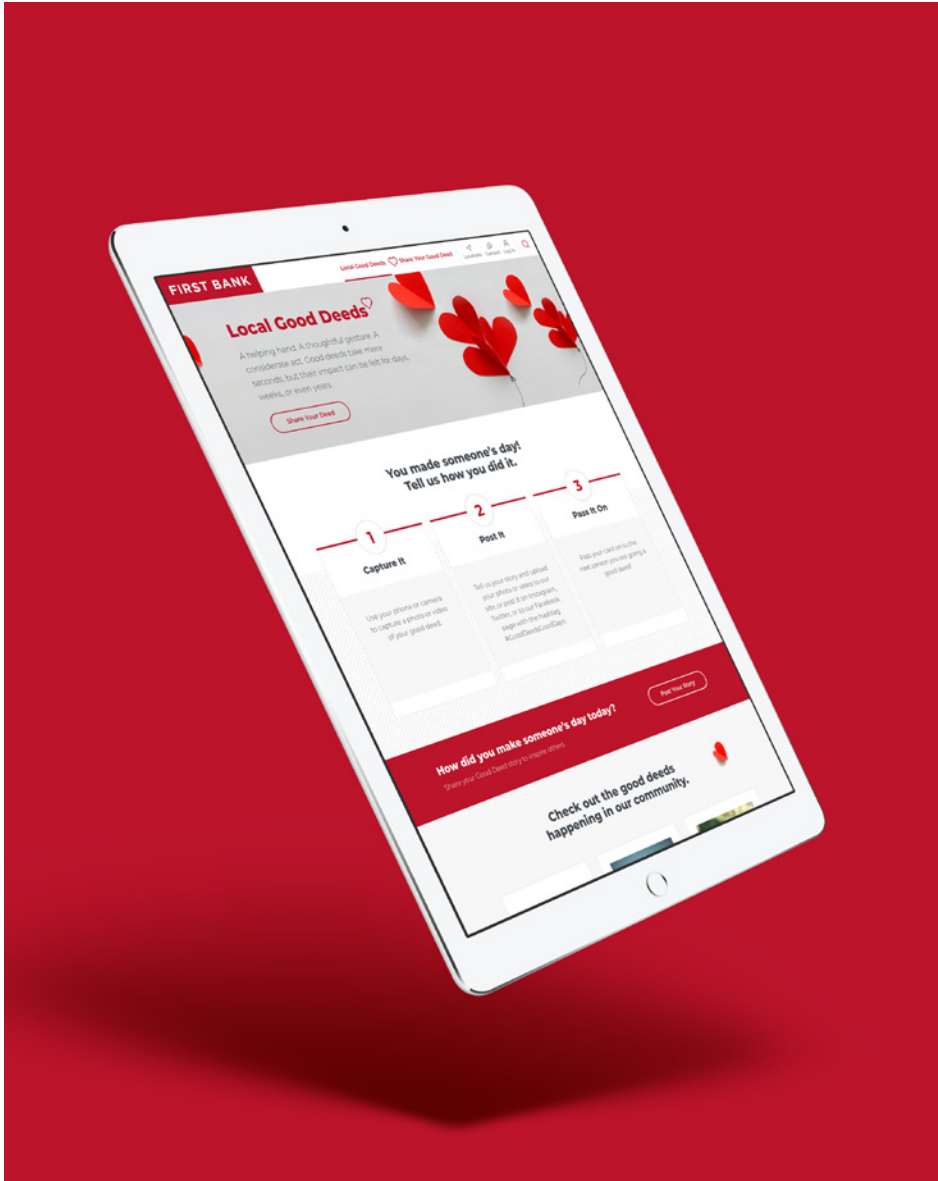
FIRST BANK

Local Good Deeds Share Your Good Deed Locations Contact Log In

Local Good Deeds

A helping hand. A thoughtful gesture. A considerate act. Good deeds take mere seconds, but their impact can be felt for days, weeks, or even years.

Share Your Deed

You made someone's day! Tell us how you did it.

1
Capture It

Use your phone or camera to capture a photo or video of your good deed.

2
Post It

Tell us your story and upload your photo or video to our site, or post it on Instagram, Twitter, or to our Facebook page with the hashtag #GoodDeedsGoodDays.

3
Pass It On

Pass your card on to the next person you see doing a good deed!

How did you make someone's day today?
Share your Good Deed story to inspire others.

Post Your Story

Check out the good deeds happening in our community.